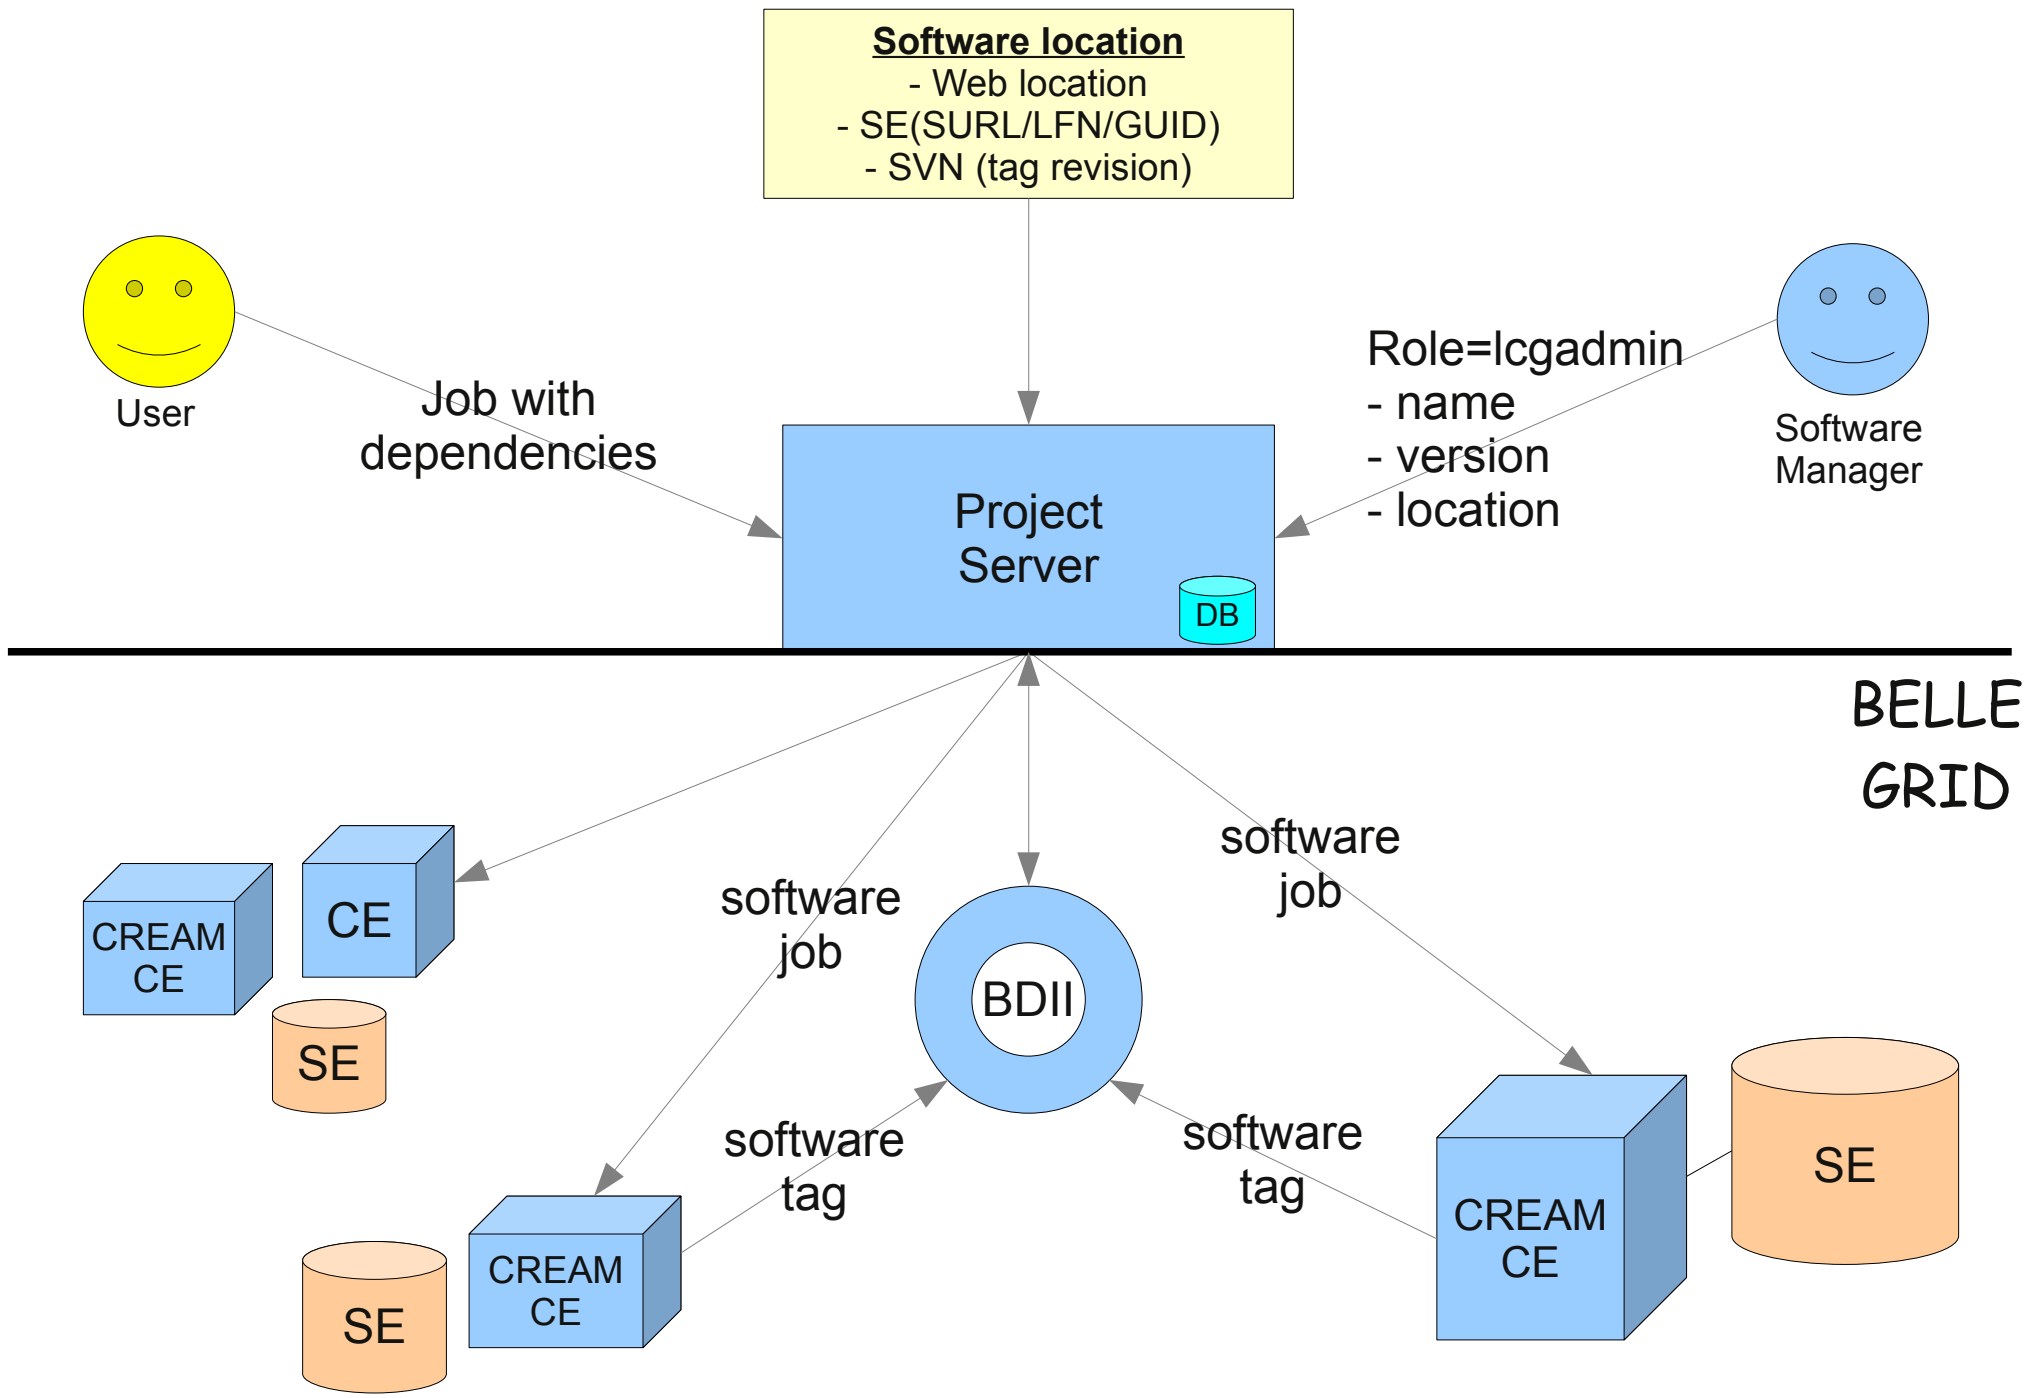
Software location
- Web location
- SE(SURL/LFN/GUID)
- SVN (tag revision)

User

Job with dependencies

Project Server

DB

Role=lcgadmin
- name
- version
- location

Software Manager

BELLE GRID

CREAM CE

CE

SE

software job

BDII

software job

software tag

software tag

CREAM CE

SE

CREAM CE

SE